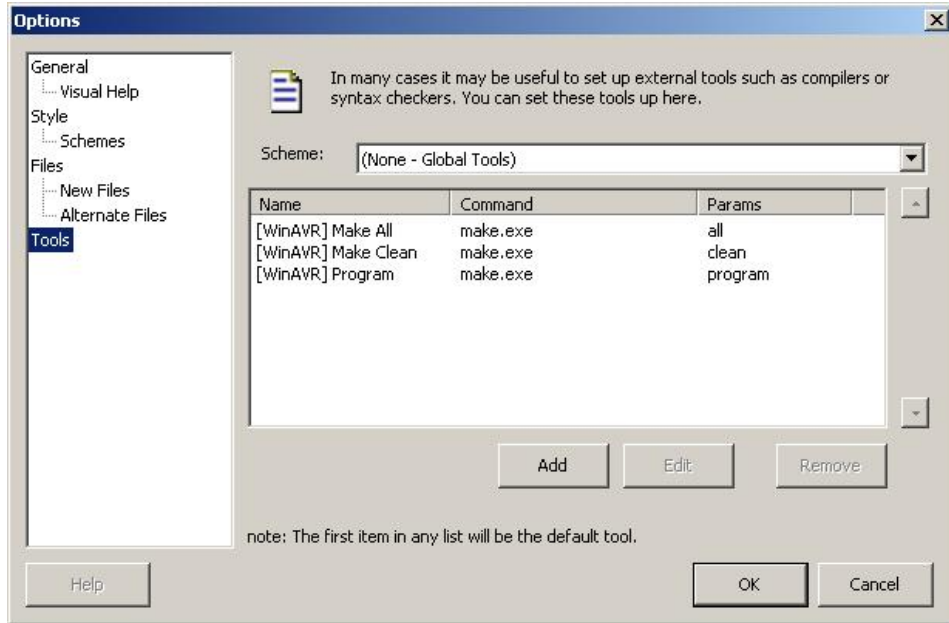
Options

General
Visual Help
Style
Schemes
Files
New Files
Alternate Files
Tools

In many cases it may be useful to set up external tools such as compilers or syntax checkers. You can set these tools up here.

Scheme: (None - Global Tools)

| Name | Command | Params |
|---|---|---|
| [WinAVR] Make All | make.exe | all |
| [WinAVR] Make Clean | make.exe | clean |
| [WinAVR] Program | make.exe | program |

Add Edit Remove

note: The first item in any list will be the default tool.

Help OK Cancel